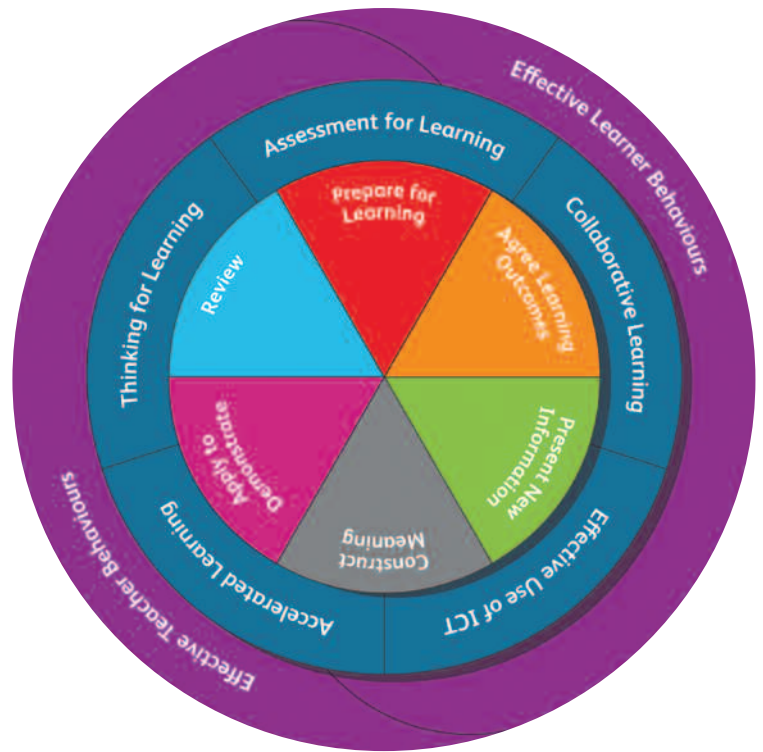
Effective Learner Behaviours

Assessment for Learning

Collaborative Learning

Effective Use of ICT

Accelerated Learning

Thinking for Learning

Prepare for Learning

Agree Learning Outcomes

Present New Information

Construct Meaning

Apply to Demonstrate

Review

Effective Teacher Behaviours